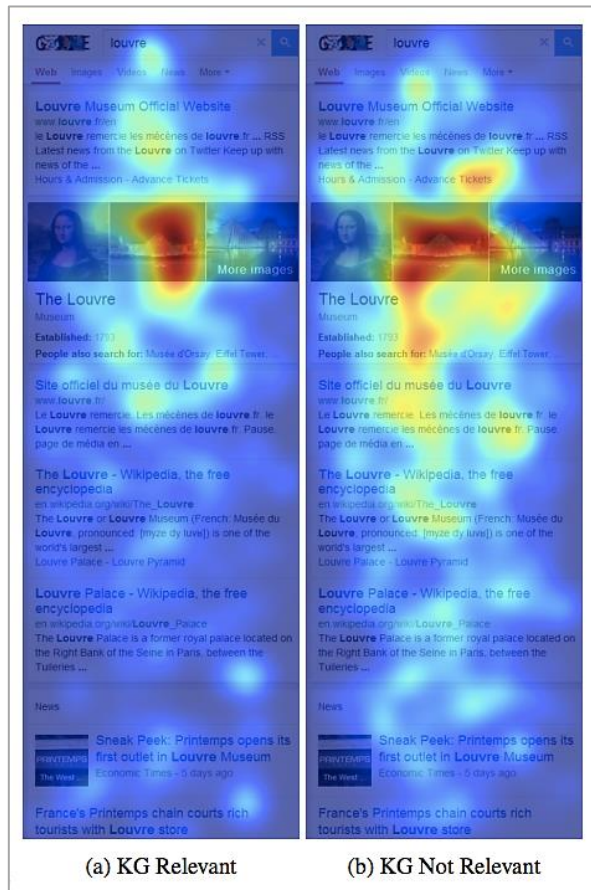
Google louvre

Web Images Videos News More

Louvre Museum Official Website
www.louvre.fr/en
le Louvre remercie les mécènes de louvre.fr ... RSS Latest news from the Louvre on Twitter Keep up with news of the ...
Hours & Admission - Advance Tickets

More images

The Louvre
Museum

Established: 1793
People also search for: Musée d'Orsay, Eiffel Tower

Site officiel du musée du Louvre
www.louvre.fr/
Le Louvre remercie. Les mécènes de louvre.fr, le Louvre remercie les mécènes de louvre.fr. Pause. page de média en ...

The Louvre - Wikipedia, the free encyclopedia
en.wikipedia.org/wiki/The_Louvre
The Louvre or Louvre Museum (French: Musée du Louvre, pronounced: [myze dy luvʁ]) is one of the world's largest ...
Louvre Palace - Louvre Pyramid

Louvre Palace - Wikipedia, the free encyclopedia
en.wikipedia.org/wiki/Louvre_Palace
The Louvre Palace is a former royal palace located on the Right Bank of the Seine in Paris, between the Tuileries ...

News

PRINTEMPS The West ...
Sneak Peek: Printemps opens its first outlet in Louvre Museum
Economic Times - 5 days ago

France's Printemps chain courts rich tourists with Louvre store

(a) KG Relevant

Google louvre

Web Images Videos News More

Louvre Museum Official Website
www.louvre.fr/en
le Louvre remercie les mécènes de louvre.fr ... RSS Latest news from the Louvre on Twitter Keep up with news of the ...
Hours & Admission - Advance Tickets

More images

The Louvre
Museum

Established: 1793
People also search for: Musée d'Orsay, Eiffel Tower

Site officiel du musée du Louvre
www.louvre.fr/
Le Louvre remercie. Les mécènes de louvre.fr, le Louvre remercie les mécènes de louvre.fr. Pause. page de média en ...

The Louvre - Wikipedia, the free encyclopedia
en.wikipedia.org/wiki/The_Louvre
The Louvre or Louvre Museum (French: Musée du Louvre, pronounced: [myze dy luvʁ]) is one of the world's largest ...
Louvre Palace - Louvre Pyramid

Louvre Palace - Wikipedia, the free encyclopedia
en.wikipedia.org/wiki/Louvre_Palace
The Louvre Palace is a former royal palace located on the Right Bank of the Seine in Paris, between the Tuileries ...

News

PRINTEMPS The West ...
Sneak Peek: Printemps opens its first outlet in Louvre Museum
Economic Times - 5 days ago

France's Printemps chain courts rich tourists with Louvre store

(b) KG Not Relevant